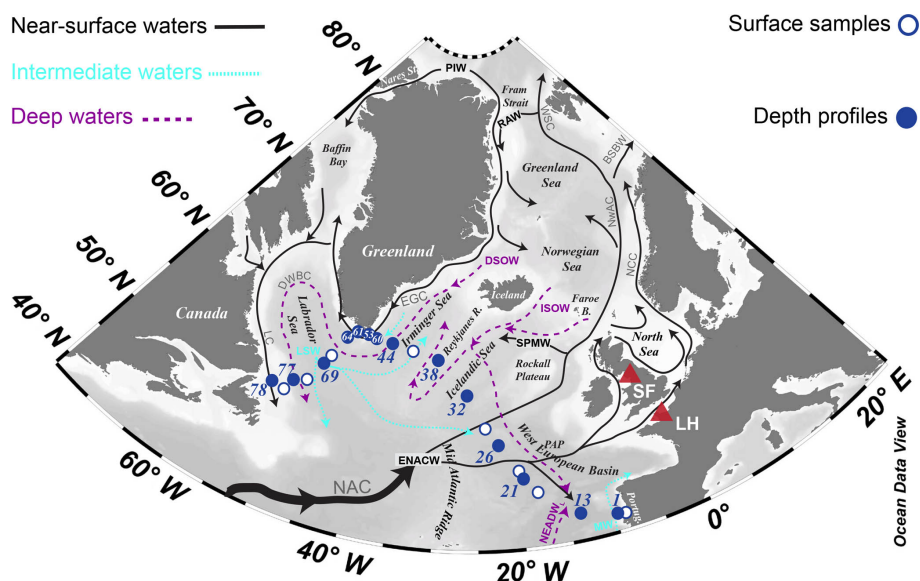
Near-surface waters
Intermediate waters
Deep waters
Surface samples
Depth profiles

80° N
70° N
60° N
50° N
40° N
60° W
40° W
20° W
0°
20° E

PIW
Nares St.
Fram Strait
RAW
WSC
BSBW
Baffin Bay
Greenland Sea
NwAC
Greenland
Norwegian Sea
NCC
DSOW
Iceland
Faroe B.
ISOW
Canada
DWBC
Labrador Sea
EGC
Irminger Sea
Reykjanes R.
SPMW
North Sea
LC
LSW
64
61
55
60
44
Icelandic Sea
Rockall Plateau
78
77
69
38
32
SF
LH
PAP
West European Basin
NAC
ENACW
26
Mid Atlantic Ridge
21
13
1
Portug.
MW
NEADW
Ocean Data View